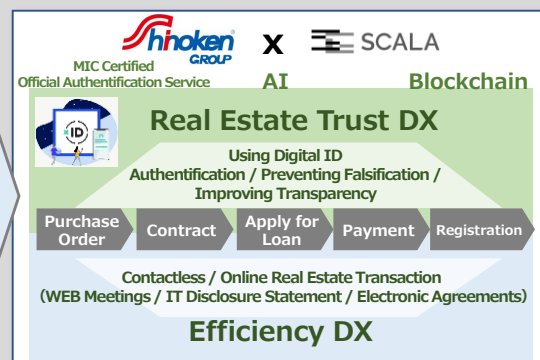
Shinoken GROUP x SCALA

MIC Certified
Official Authentification Service

AI

Blockchain

ID

Real Estate Trust DX

Using Digital ID
Authentification / Preventing Falsification / Improving Transparency

Purchase Order

Contract

Apply for Loan

Payment

Registration

Contactless / Online Real Estate Transaction
(WEB Meetings / IT Disclosure Statement / Electronic Agreements)

Efficiency DX